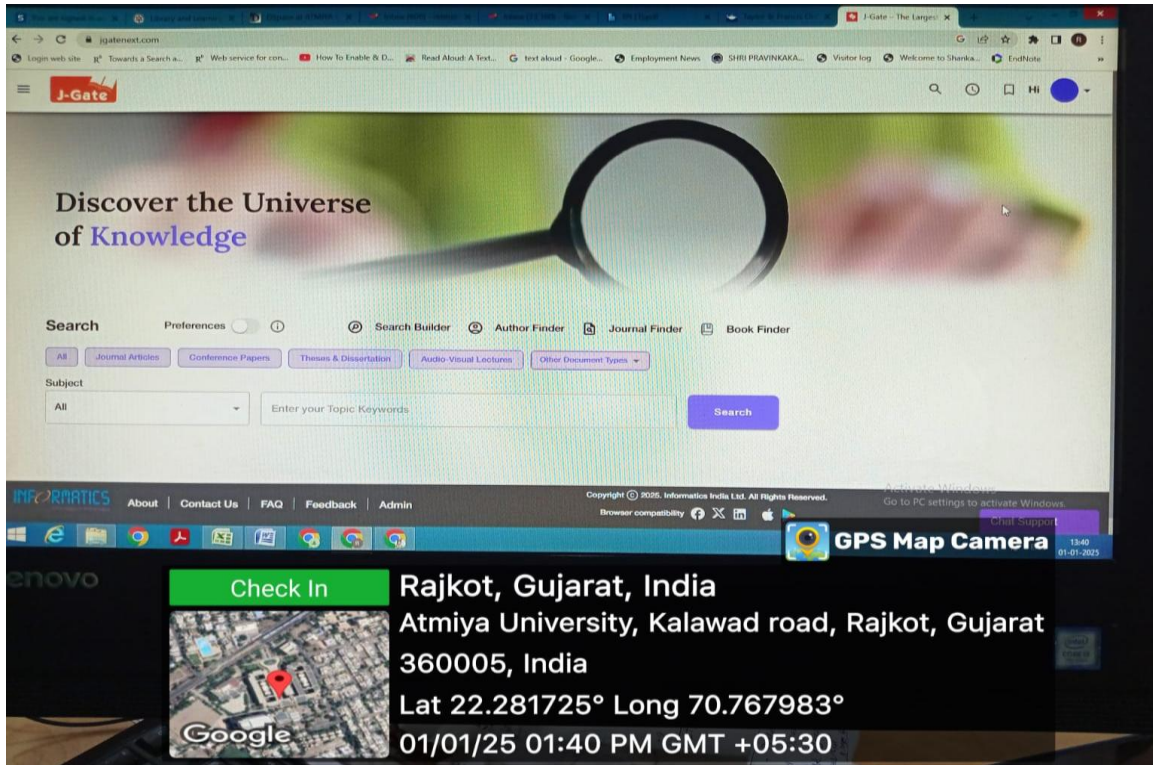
J-Gate - The Largest

jgatenext.com

Login web site   Towards a Search a...   Web service for con...   How To Enable & D...   Read Aloud: A Text...   text aloud - Google...   Employment News   SHRI PRAVINKAKA...   Visitor log   Welcome to Shanka...   EndNote

J-Gate

Hi

Discover the Universe of Knowledge

Search   Preferences   Search Builder   Author Finder   Journal Finder   Book Finder

All   Journal Articles   Conference Papers   Theses & Dissertation   Audio-Visual Lectures   Other Document Types

Subject

All   Enter your Topic Keywords   Search

INFORMATICS   About | Contact Us | FAQ | Feedback | Admin

Copyright © 2025. Informatics India Ltd. All Rights Reserved.

Browser compatibility

Activate Windows
Go to PC settings to activate Windows.

Chat Support

13:40
01-01-2025

GPS Map Camera

enovo

Check In

Rajkot, Gujarat, India

Atmiya University, Kalawad road, Rajkot, Gujarat 360005, India

Lat 22.281725° Long 70.767983°

01/01/25 01:40 PM GMT +05:30

Google